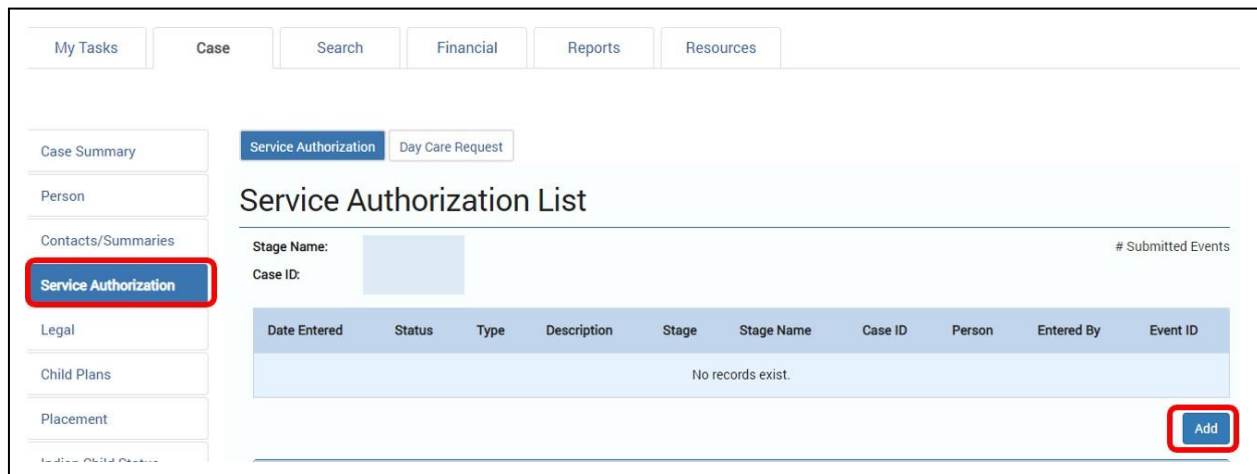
My Tasks | Case | Search | Financial | Reports | Resources

Case Summary
Person
Contacts/Summaries
Service Authorization
Legal
Child Plans
Placement
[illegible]

Service Authorization | Day Care Request

Service Authorization List

Stage Name:
Case ID:

# Submitted Events

| Date Entered | Status | Type | Description | Stage | Stage Name | Case ID | Person | Entered By | Event ID |
|---|---|---|---|---|---|---|---|---|---|
| No records exist. | | | | | | | | | |

Add